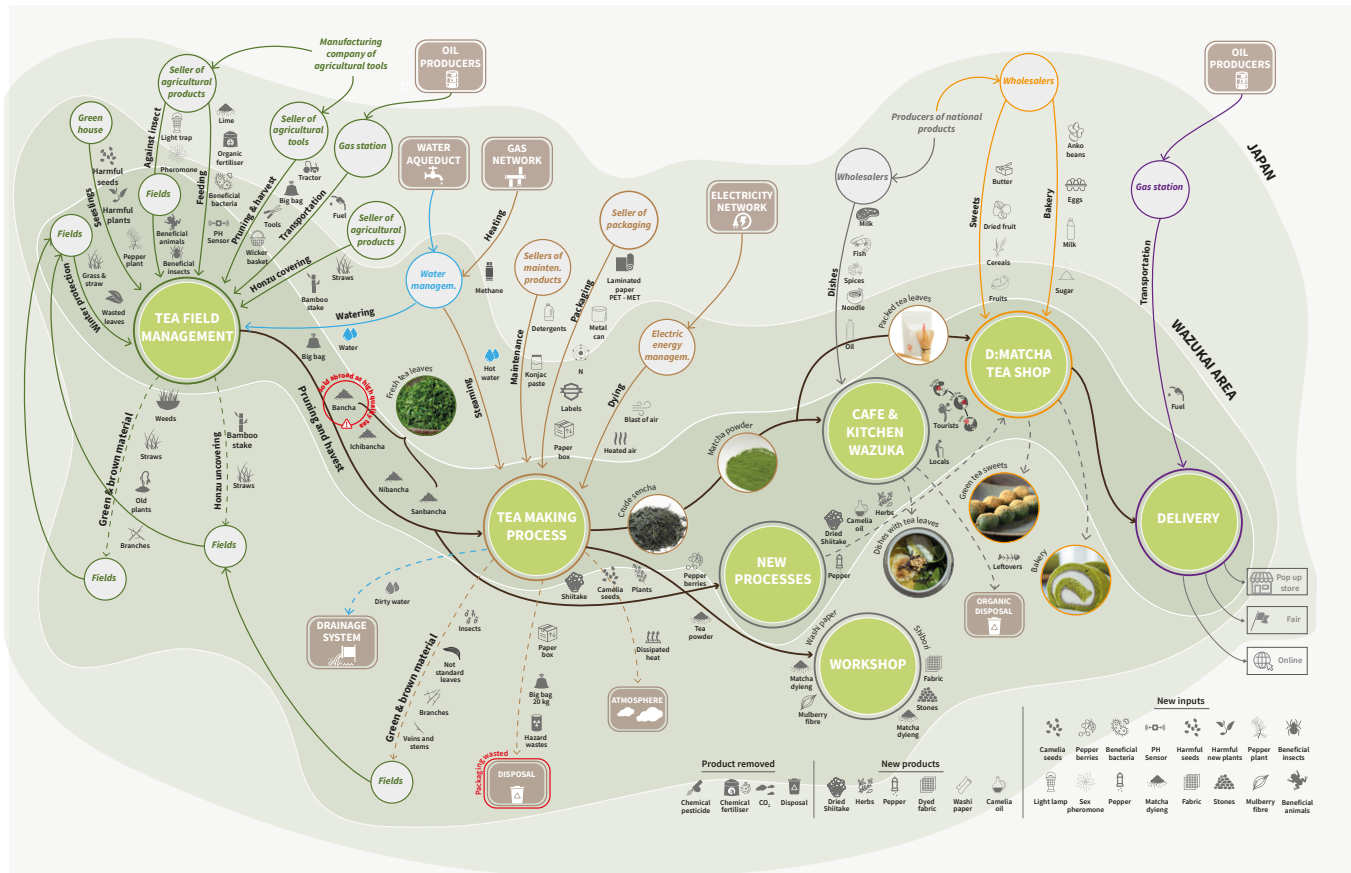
Manufacturing company of agricultural tools

OIL PRODUCERS

Seller of agricultural products

Green house

Against insect

Light trap

Lime

Organic fertiliser

Seller of agricultural tools

Gas station

WATER AQUEDUCT

GAS NETWORK

ELECTRICITY NETWORK

Harmful seeds

Pheromone

Fields

Feeding

Beneficial bacteria

Pruning & harvest

Tools

Tractor

Transportation

Big bag

Harmful plants

Seedlings

Fields

Beneficial animals

PH Sensor

Wicker basket

Fuel

Seller of agricultural products

Heating

Seller of packaging

Pepper plant

Beneficial insects

Honzu covering

Straws

Water managem.

Sellers of mainten. products

Grass & straw

Winter protection

Wasted leaves

TEA FIELD MANAGEMENT

Bamboo stake

Watering

Methane

Laminated paper PET - MET

Big bag

Water

Detergents

Metal can

Packaging

Maintenance

Electric energy managem.

Hot water

Konjac paste

N

Sold abroad as high quality tea

Bancha

Fresh tea leaves

Steaming

Labels

Dying

Blast of air

Ichibancha

Pruning and harvest

Paper box

Heated air

Weeds

Green & brown material

Honzu uncovering

Bamboo stake

Straws

Straws

Nibancha

Old plants

Sanbancha

Branches

Fields

Fields

TEA MAKING PROCESS

Crude sencha

Dirty water

DRAINAGE SYSTEM

Insects

Shiitake

Camelia seeds

Plants

Pepper berries

Tea powder

Not standard leaves

Paper box

Dissipated heat

Green & brown material

Branches

Big bag 20 kg

ATMOSPHERE

Veins and stems

Hazard wastes

Fields

Packaging wasted

DISPOSAL

Producers of national products

Wholesalers

Wholesalers

OIL PRODUCERS

JAPAN

Gas station

Anko beans

Butter

Eggs

Milk

Dried fruit

Sweets

Bakery

Milk

Fish

Cereals

Spices

Transportation

Dishes

Noodle

Fruits

Sugar

Oil

Packed tea leaves

D:MATCHA TEA SHOP

WAZUKAI AREA

Matcha powder

CAFE & KITCHEN WAZUKA

Tourists

Fuel

Locals

Green tea sweets

Herbs

Dried Shiitake

Camelia oil

Dishes with tea leaves

Pepper

NEW PROCESSES

Leftovers

Bakery

DELIVERY

ORGANIC DISPOSAL

Pop up store

Fair

Washi paper

Shibori

WORKSHOP

Online

Matcha dyieng

Fabric

Mulberry fibre

Stones

Matcha dyieng

Product removed

Chemical pesticide

Chemical fertiliser

$CO_2$

Disposal

New products

Dried Shiitake

Herbs

Pepper

Dyed fabric

Washi paper

Camelia oil

New inputs

Camelia seeds

Pepper berries

Beneficial bacteria

PH Sensor

Harmful seeds

Harmful new plants

Pepper plant

Beneficial insects

Light lamp

Sex pheromone

Pepper

Matcha dyieng

Fabric

Stones

Mulberry fibre

Beneficial animals